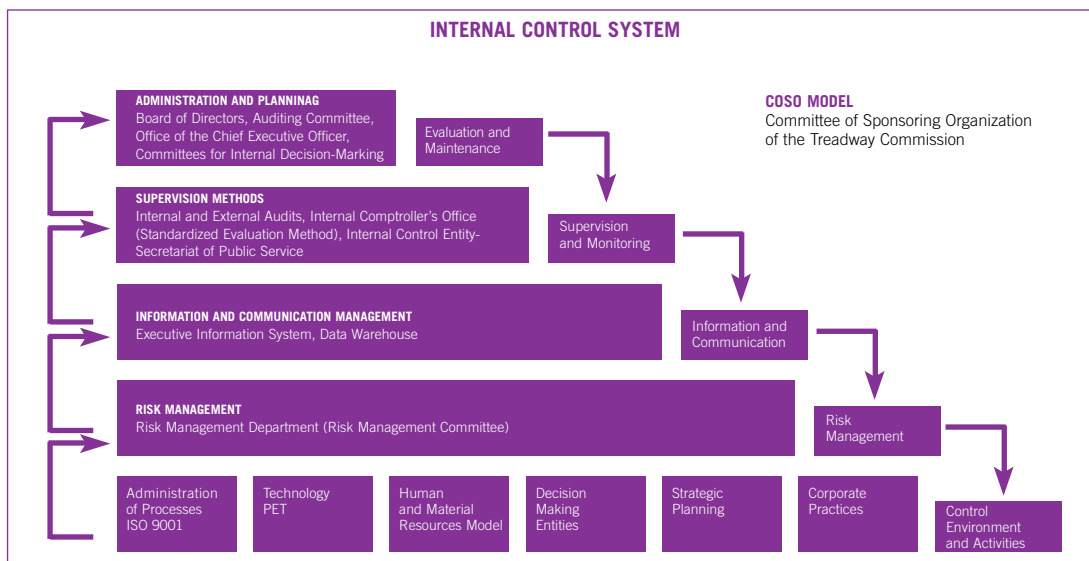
INTERNAL CONTROL SYSTEM

ADMINISTRATION AND PLANNINAG
Board of Directors, Auditing Committee, Office of the Chief Executive Officer, Committees for Internal Decision-Marking

Evaluation and Maintenance

COSO MODEL
Committee of Sponsoring Organization of the Treadway Commission

SUPERVISION METHODS
Internal and External Audits, Internal Comptroller's Office (Standardized Evaluation Method), Internal Control Entity-Secretariat of Public Service

Supervision and Monitoring

INFORMATION AND COMMUNICATION MANAGEMENT
Executive Information System, Data Warehouse

Information and Communication

RISK MANAGEMENT
Risk Management Department (Risk Management Committee)

Risk Management

Administration of Processes ISO 9001

Technology PET

Human and Material Resources Model

Decision Making Entities

Strategic Planning

Corporate Practices

Control Environment and Activities